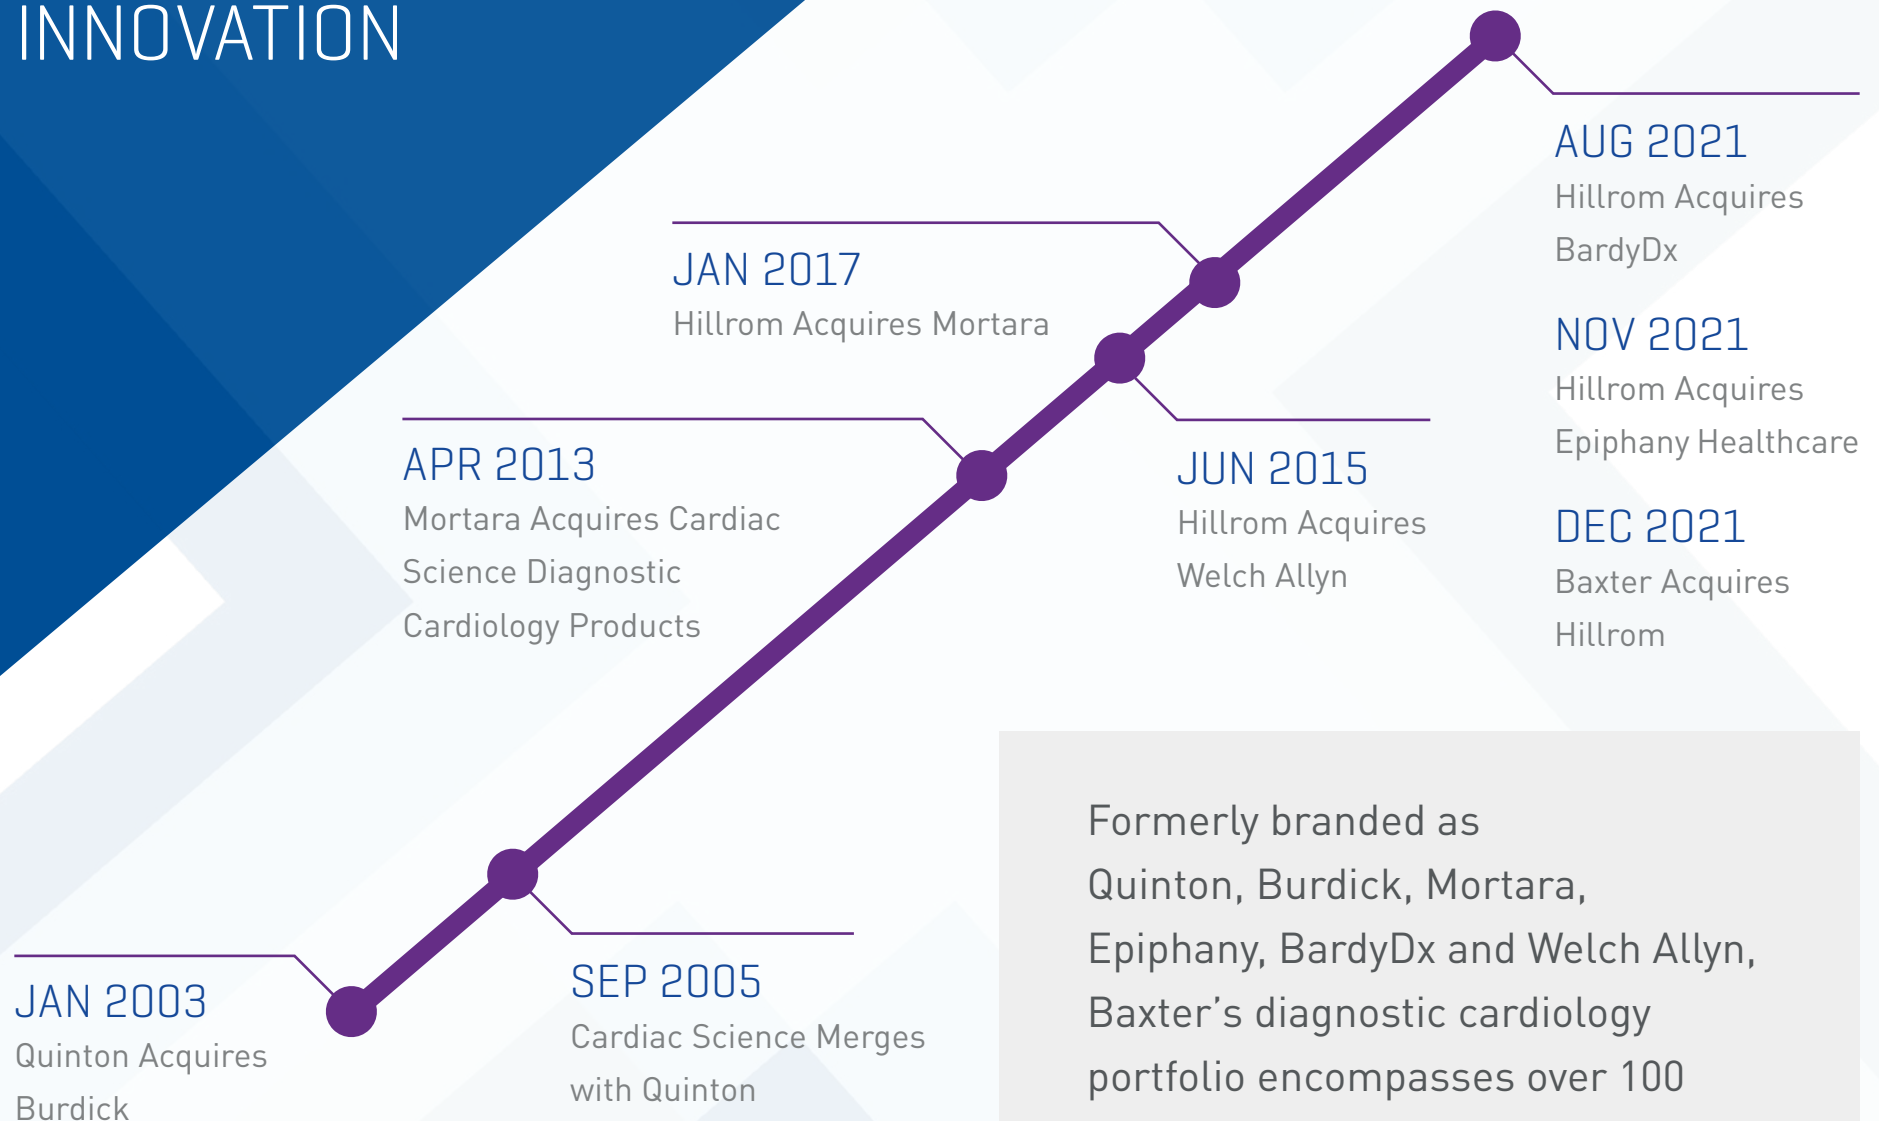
INNOVATION

JAN 2003
Quinton Acquires Burdick

SEP 2005
Cardiac Science Merges with Quinton

APR 2013
Mortara Acquires Cardiac Science Diagnostic Cardiology Products

JUN 2015
Hillrom Acquires Welch Allyn

JAN 2017
Hillrom Acquires Mortara

AUG 2021
Hillrom Acquires BardyDx

NOV 2021
Hillrom Acquires Epiphany Healthcare

DEC 2021
Baxter Acquires Hillrom

Formerly branded as Quinton, Burdick, Mortara, Epiphany, BardyDx and Welch Allyn, Baxter's diagnostic cardiology portfolio encompasses over 100